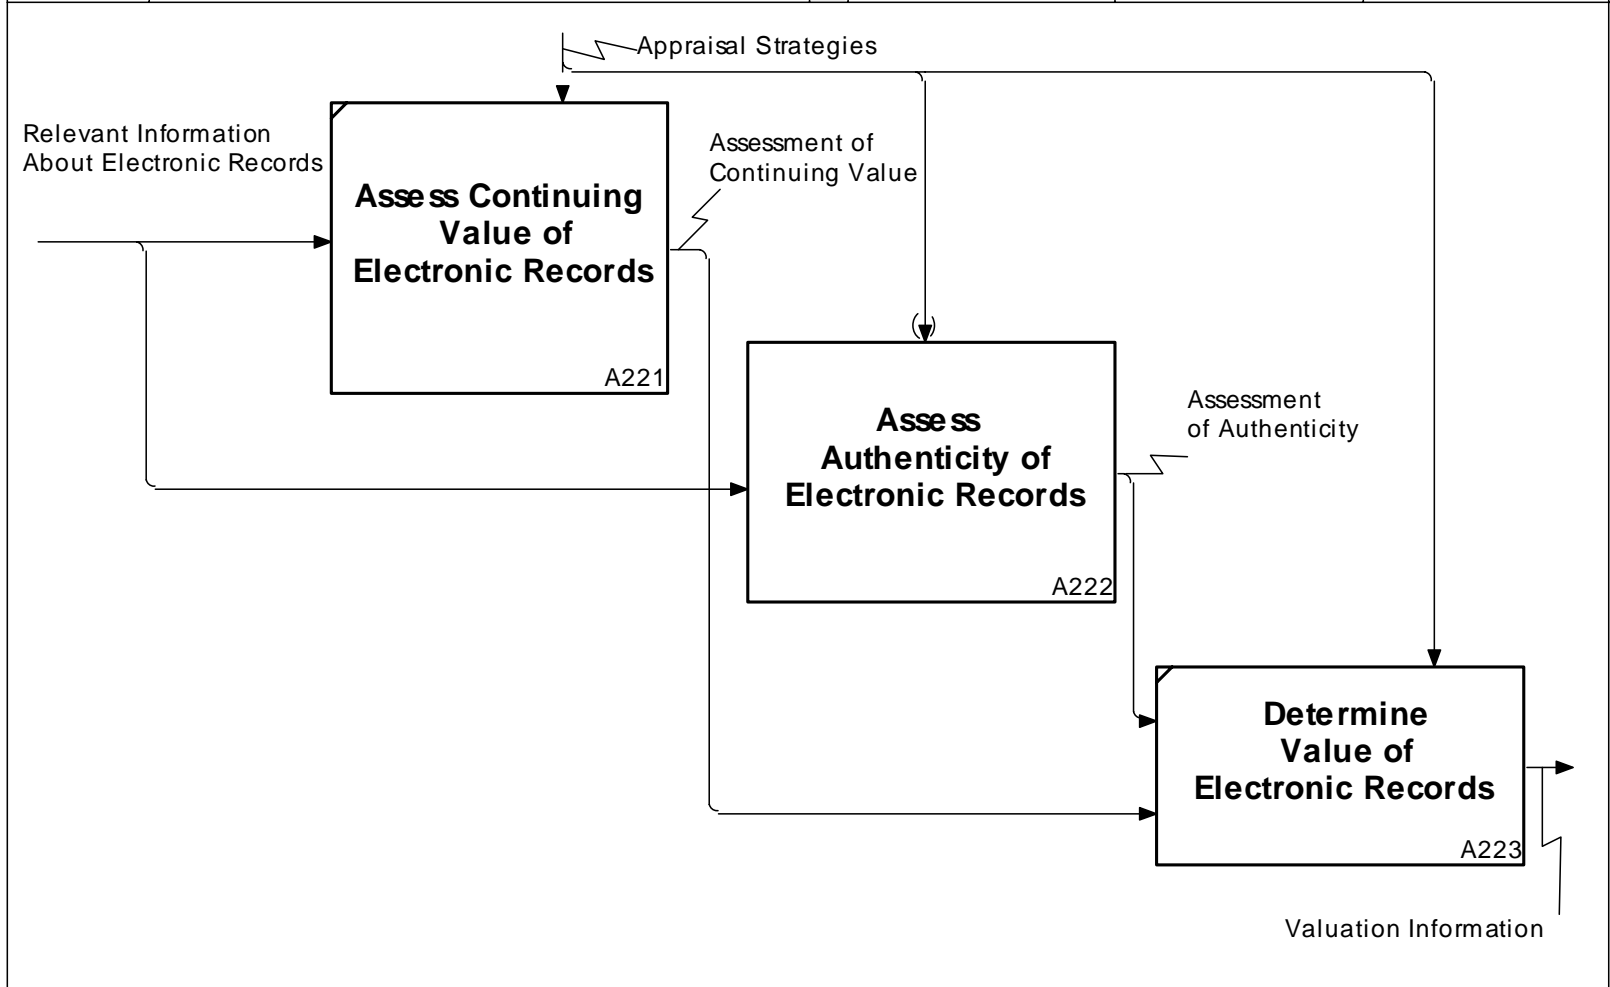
Appraisal Strategies

Relevant Information About Electronic Records

Assess Continuing Value of Electronic Records

A221

Assessment of Continuing Value

Assess Authenticity of Electronic Records

A222

Assessment of Authenticity

Determine Value of Electronic Records

A223

Valuation Information